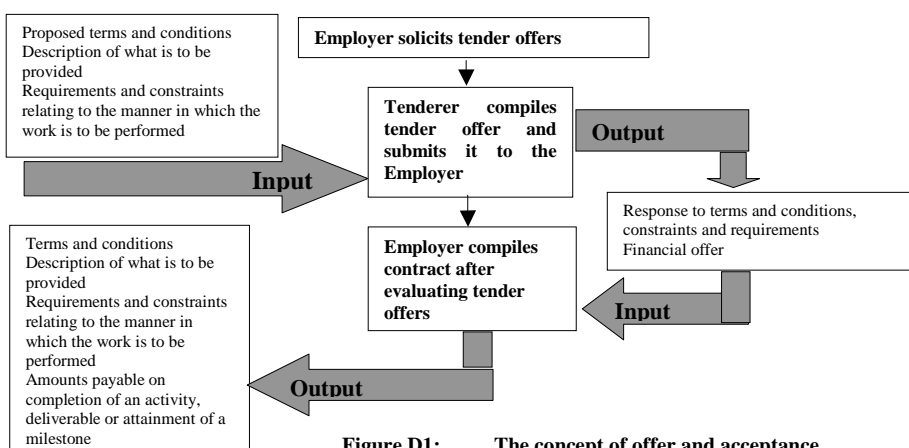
Proposed terms and conditions
Description of what is to be provided
Requirements and constraints relating to the manner in which the work is to be performed

Employer solicits tender offers

Tenderer compiles tender offer and submits it to the Employer

Input

Output

Response to terms and conditions, constraints and requirements
Financial offer

Employer compiles contract after evaluating tender offers

Input

Terms and conditions
Description of what is to be provided
Requirements and constraints relating to the manner in which the work is to be performed
Amounts payable on completion of an activity, deliverable or attainment of a milestone

Output

Figure D1: The concept of offer and acceptance